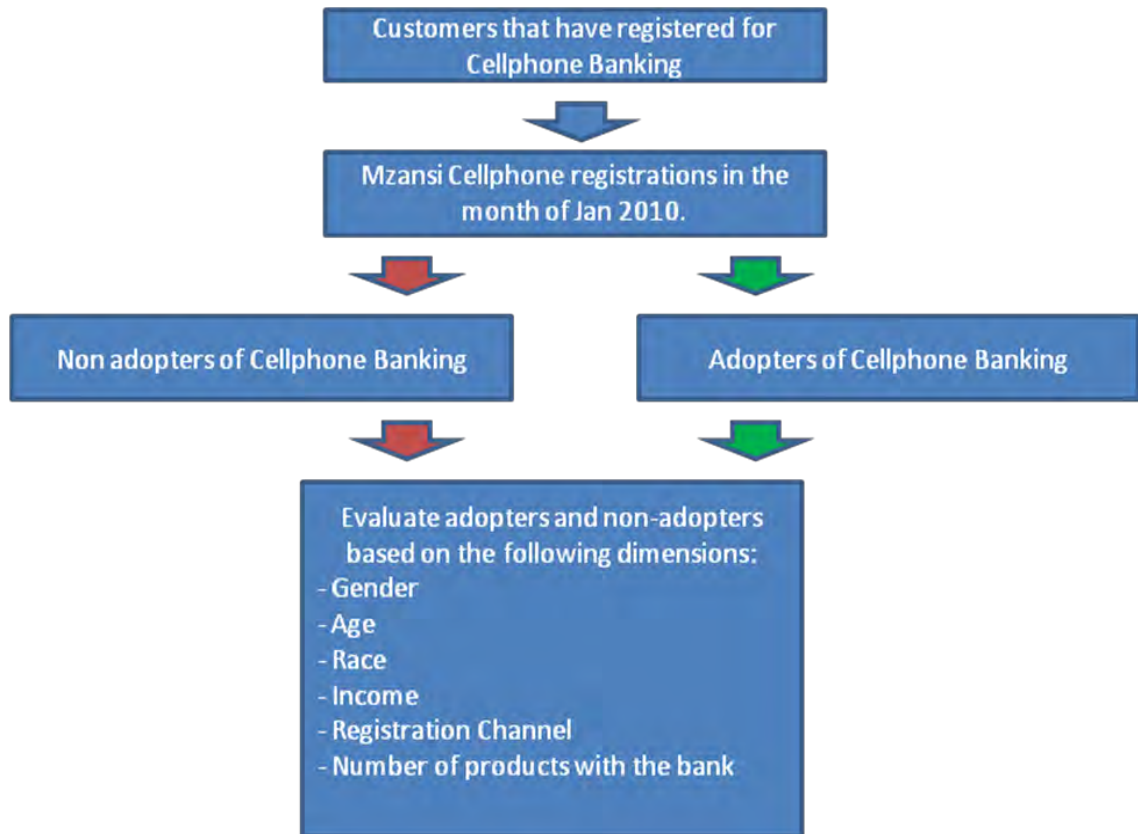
Customers that have registered for Cellphone Banking

Mzansi Cellphone registrations in the month of Jan 2010.

Non adopters of Cellphone Banking

Adopters of Cellphone Banking

Evaluate adopters and non-adopters based on the following dimensions:
- Gender
- Age
- Race
- Income
- Registration Channel
- Number of products with the bank